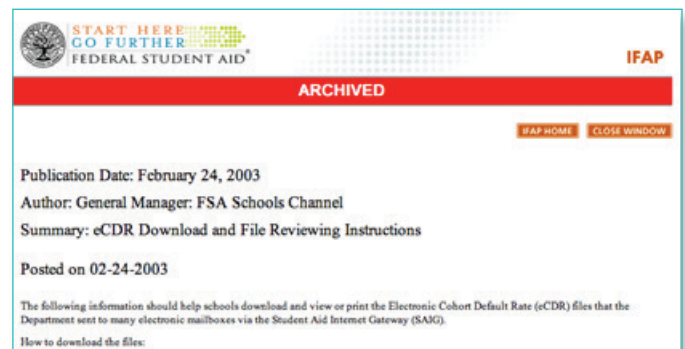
START HERE
GO FURTHER
FEDERAL STUDENT AID®

IFAP

ARCHIVED

IFAP HOME
CLOSE WINDOW

Publication Date: February 24, 2003

Author: General Manager: FSA Schools Channel

Summary: eCDR Download and File Reviewing Instructions

Posted on 02-24-2003

The following information should help schools download and view or print the Electronic Cohort Default Rate (eCDR) files that the Department sent to many electronic mailboxes via the Student Aid Internet Gateway (SAIG).

How to download the files: